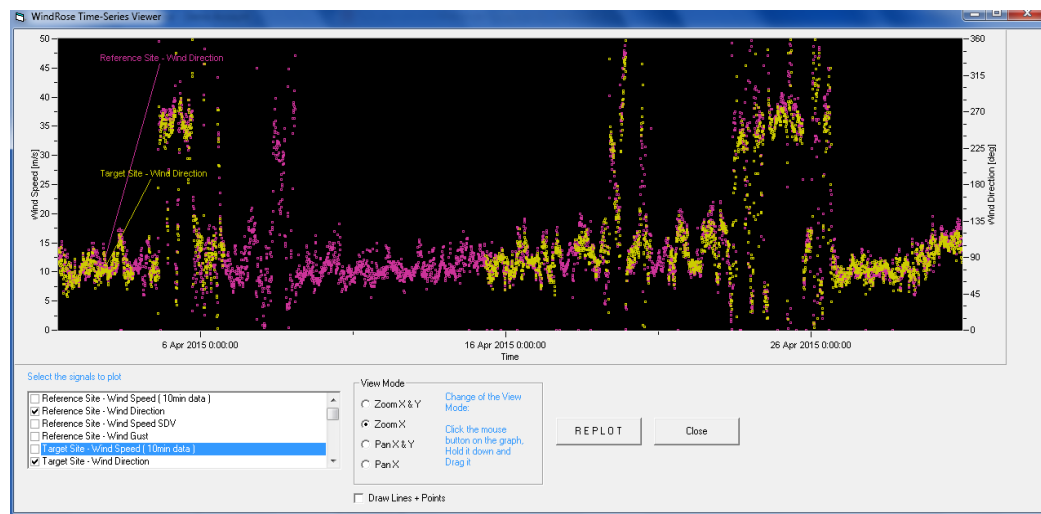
WindRose Time-Series Viewer

Reference Site - Wind Direction

Target Site - Wind Direction

Wind Speed [m/s]

Wind Direction [deg]

50
45
40
35
30
25
20
15
10
5
0

360
315
270
225
180
135
90
45
0

6 Apr 2015 0:00:00

16 Apr 2015 0:00:00

26 Apr 2015 0:00:00

Time

Select the signals to plot

Reference Site - Wind Speed ( 10min data )
Reference Site - Wind Direction
Reference Site - Wind Speed SDV
Reference Site - Wind Gust
Target Site - Wind Speed ( 10min data )
Target Site - Wind Direction

View Mode

Zoom X & Y
Zoom X
Pan X & Y
Pan X

Change of the View Mode:

Click the mouse button on the graph, Hold it down and Drag it

REPLOT

Close

Draw Lines + Points